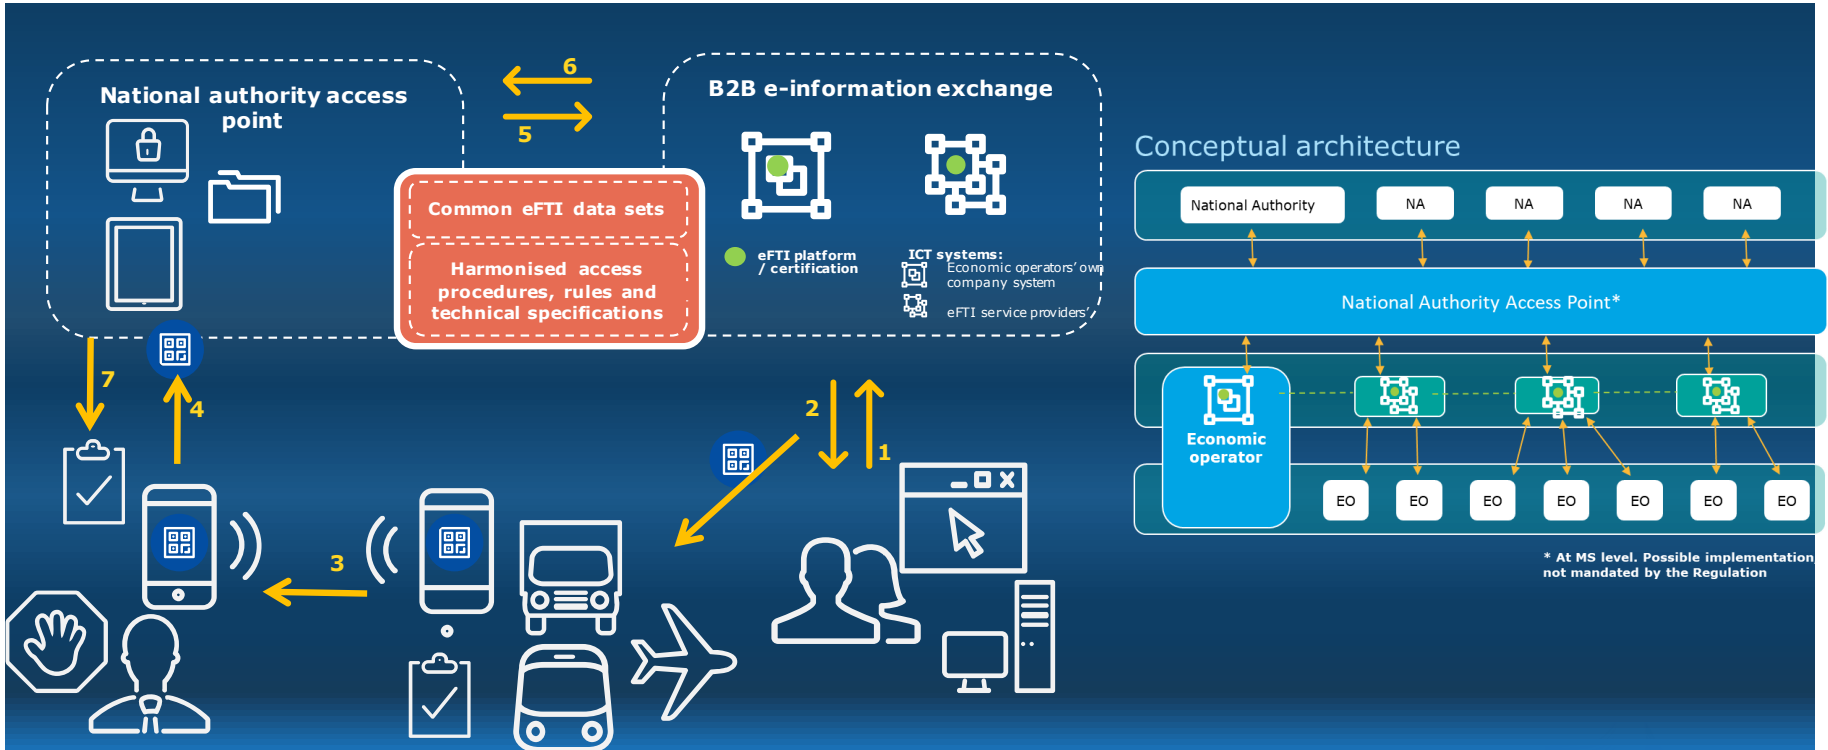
National authority access point

6

5

B2B e-information exchange

Common eFTI data sets

Harmonised access procedures, rules and technical specifications

eFTI platform / certification

ICT systems:
Economic operators' own company system
eFTI service providers'

7

4

2

1

3

Conceptual architecture

National Authority

NA

NA

NA

NA

National Authority Access Point*

Economic operator

EO

EO

EO

EO

EO

EO

EO

* At MS level. Possible implementation not mandated by the Regulation